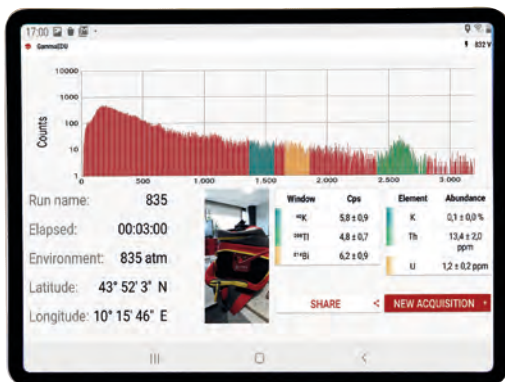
17:00

GammaEDU

832 V

10000

1000

100

10

1

Counts

500

1.000

1.500

2.000

2.500

3.000

Run name: 835

Elapsed: 00:03:00

Environment: 835 atm

Latitude: 43° 52' 3" N

Longitude: 10° 15' 46" E

| Window | Cps |
|---|---|
| $^{40}$K | 5,8 ± 0,9 |
| $^{208}$Tl | 4,8 ± 0,7 |
| $^{214}$Bi | 6,2 ± 0,9 |

| Element | Abundance |
|---|---|
| K | 0,1 ± 0,0 % |
| Th | 13,4 ± 2,0 ppm |
| U | 1,2 ± 0,2 ppm |

SHARE

NEW ACQUISITION